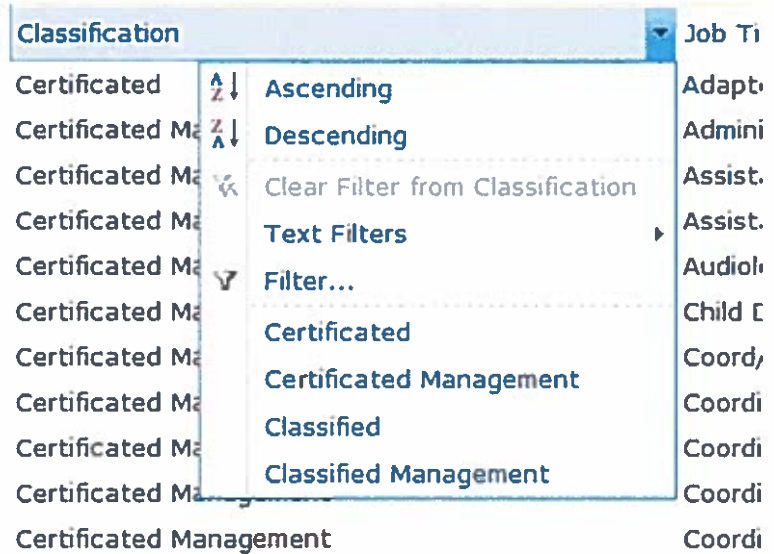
Classification

Job Ti

Certificated

Adapt

Certificated Ma

Admini

Certificated Ma

Assist.

Certificated Ma

Assist.

Certificated Ma

Audiol

Certificated Ma

Child D

Certificated Ma

Coord/

Certificated Ma

Coordi

Certificated Ma

Coordi

Certificated Ma

Coordi

Certificated Management

Coordi

Ascending

Descending

Clear Filter from Classification

Text Filters

Filter...

Certificated

Certificated Management

Classified

Classified Management